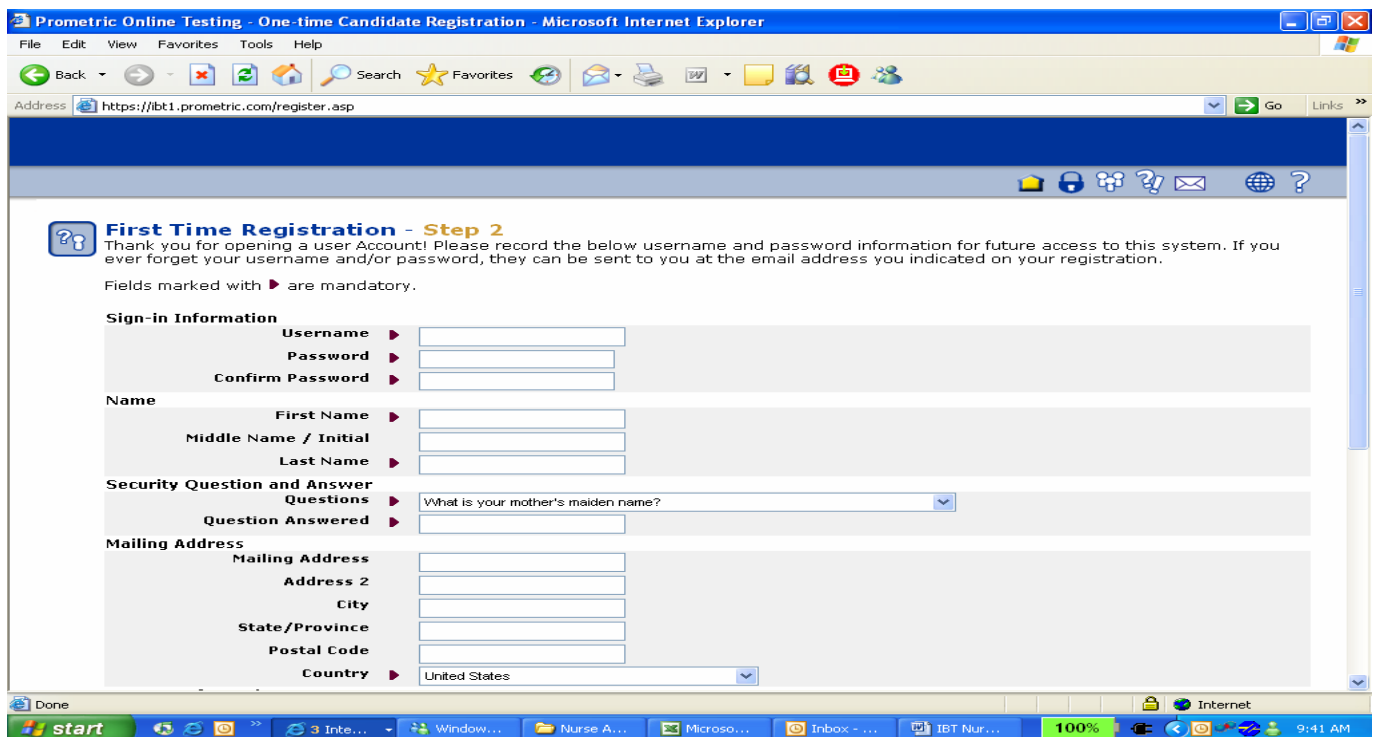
Prometric Online Testing - One-time Candidate Registration - Microsoft Internet Explorer

File Edit View Favorites Tools Help

Back Search Favorites

Address https://ibt1.prometric.com/register.asp Go Links

First Time Registration - Step 2

Thank you for opening a user Account! Please record the below username and password information for future access to this system. If you ever forget your username and/or password, they can be sent to you at the email address you indicated on your registration.

Fields marked with are mandatory.

Sign-in Information

Username

Password

Confirm Password

Name

First Name

Middle Name / Initial

Last Name

Security Question and Answer

Questions What is your mother's maiden name?

Question Answered

Mailing Address

Mailing Address

Address 2

City

State/Province

Postal Code

Country United States

Done Internet

start 3 Inte... Window... Nurse A... Microso... Inbox - ... IBT Nur... 100% 9:41 AM